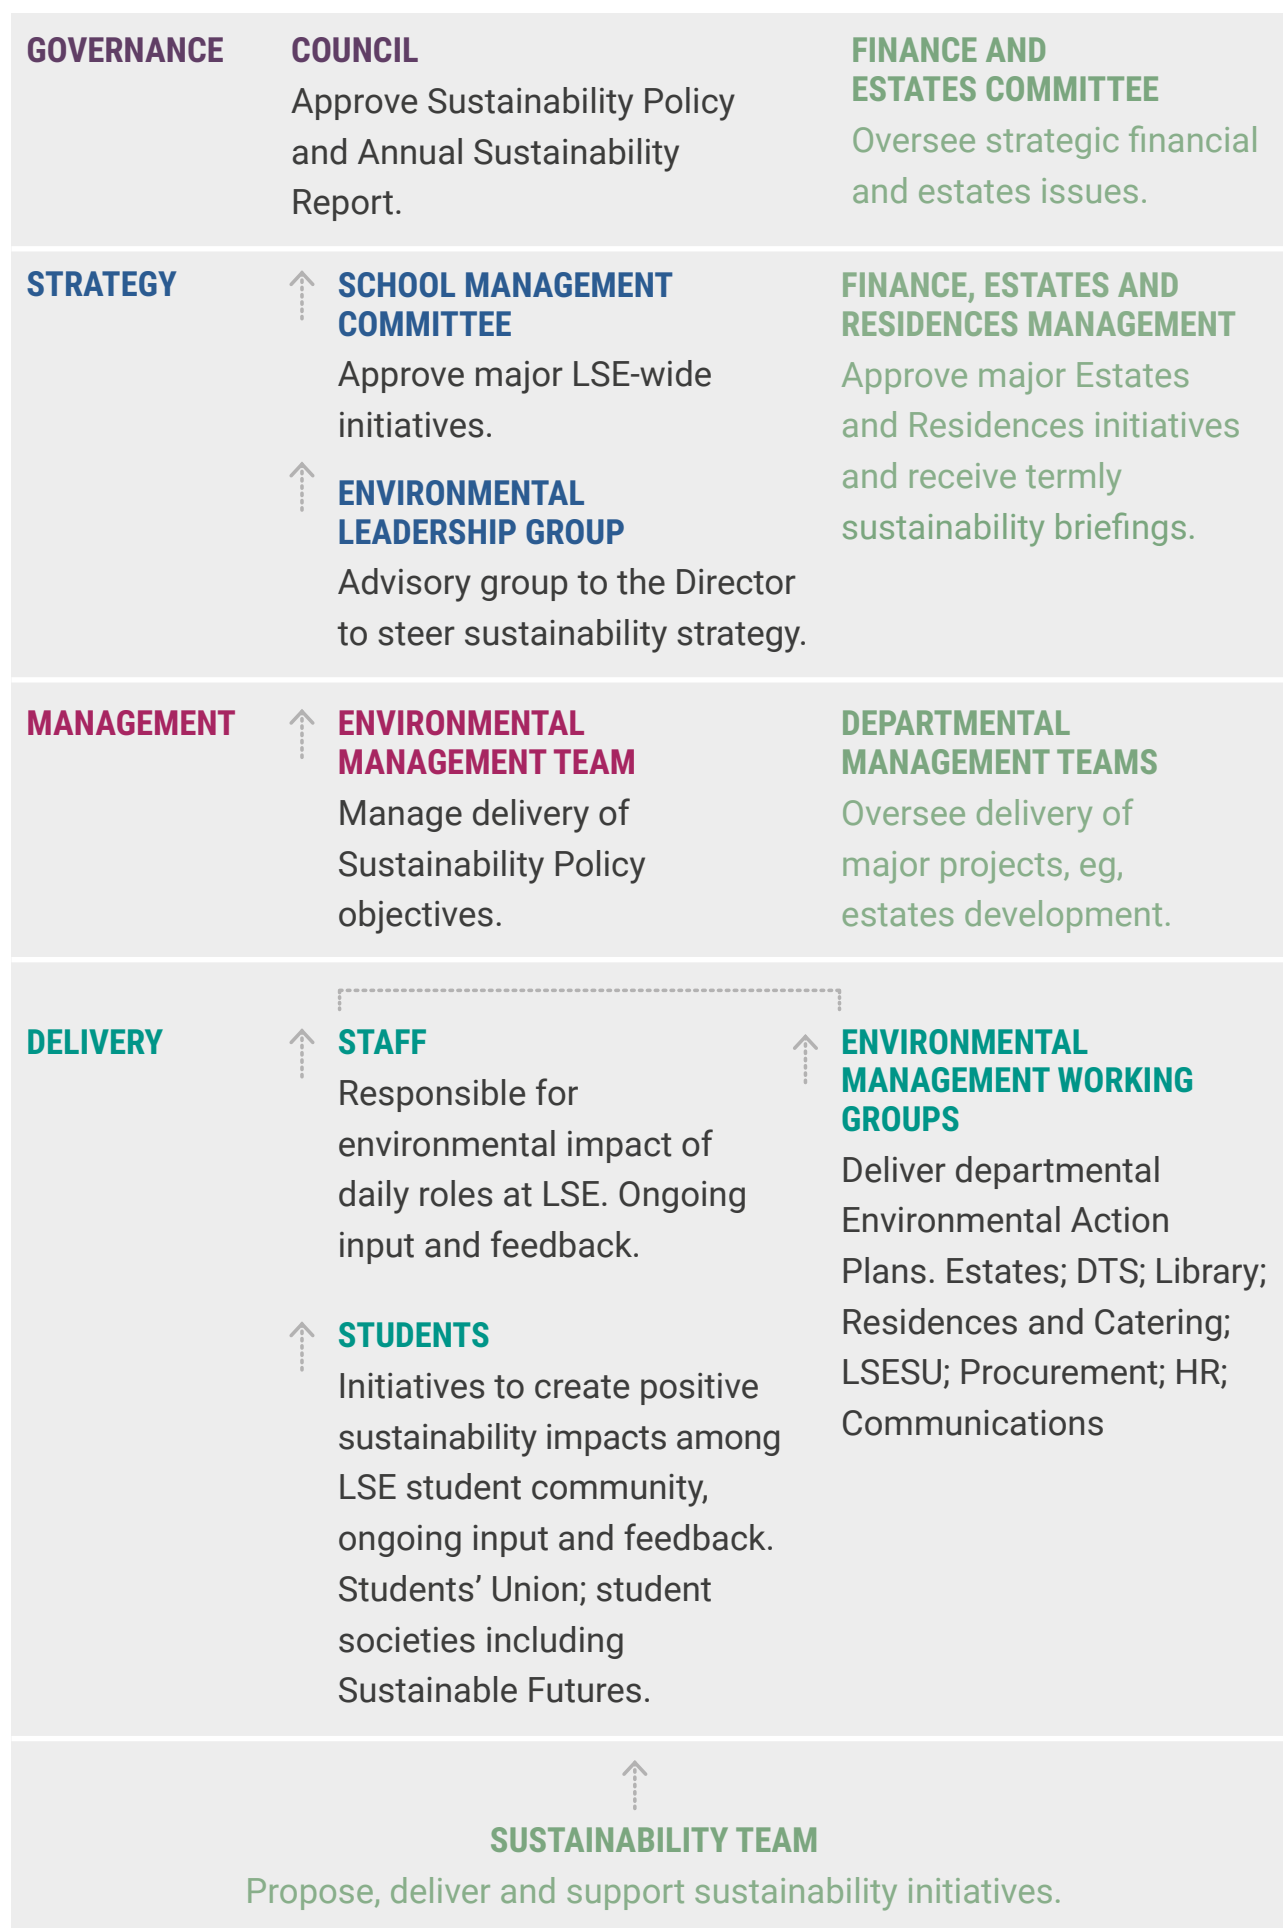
GOVERNANCE

COUNCIL
Approve Sustainability Policy and Annual Sustainability Report.

FINANCE AND ESTATES COMMITTEE
Oversee strategic financial and estates issues.

STRATEGY

SCHOOL MANAGEMENT COMMITTEE
Approve major LSE-wide initiatives.

ENVIRONMENTAL LEADERSHIP GROUP
Advisory group to the Director to steer sustainability strategy.

FINANCE, ESTATES AND RESIDENCES MANAGEMENT
Approve major Estates and Residences initiatives and receive termly sustainability briefings.

MANAGEMENT

ENVIRONMENTAL MANAGEMENT TEAM
Manage delivery of Sustainability Policy objectives.

DEPARTMENTAL MANAGEMENT TEAMS
Oversee delivery of major projects, eg, estates development.

DELIVERY

STAFF
Responsible for environmental impact of daily roles at LSE. Ongoing input and feedback.

STUDENTS
Initiatives to create positive sustainability impacts among LSE student community, ongoing input and feedback. Students' Union; student societies including Sustainable Futures.

ENVIRONMENTAL MANAGEMENT WORKING GROUPS
Deliver departmental Environmental Action Plans. Estates; DTS; Library; Residences and Catering; LSESU; Procurement; HR; Communications

SUSTAINABILITY TEAM
Propose, deliver and support sustainability initiatives.